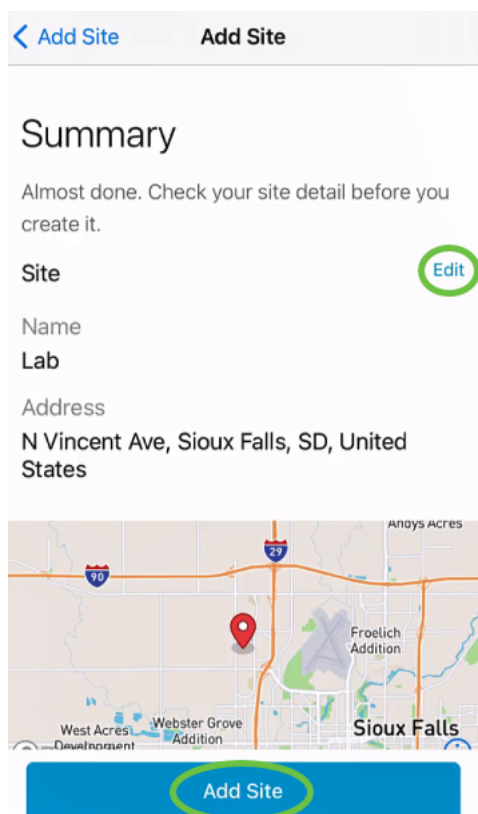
< Add Site Add Site

Summary

Almost done. Check your site detail before you create it.

Site Edit

Name
Lab

Address
N Vincent Ave, Sioux Falls, SD, United States

Andys Acres
29
90
Froelich Addition
West Acres Development
Webster Grove Addition
Sioux Falls

Add Site